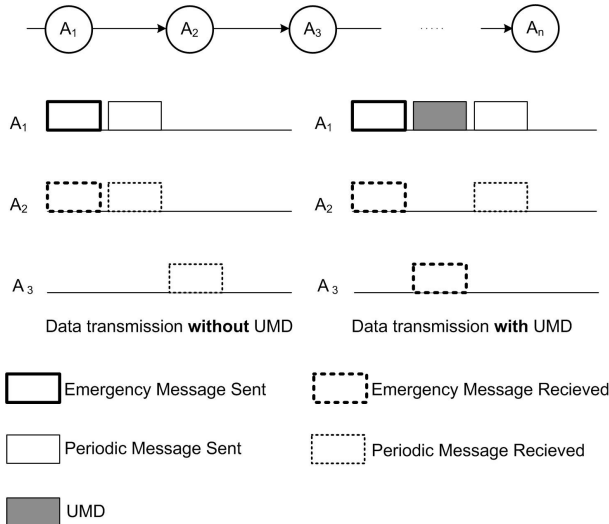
$A_1$ $A_2$ $A_3$ ..... $A_n$

$A_1$

$A_2$

$A_3$

Data transmission **without** UMD

$A_1$

$A_2$

$A_3$

Data transmission **with** UMD

Emergency Message Sent

Emergency Message Recieved

Periodic Message Sent

Periodic Message Recieved

UMD